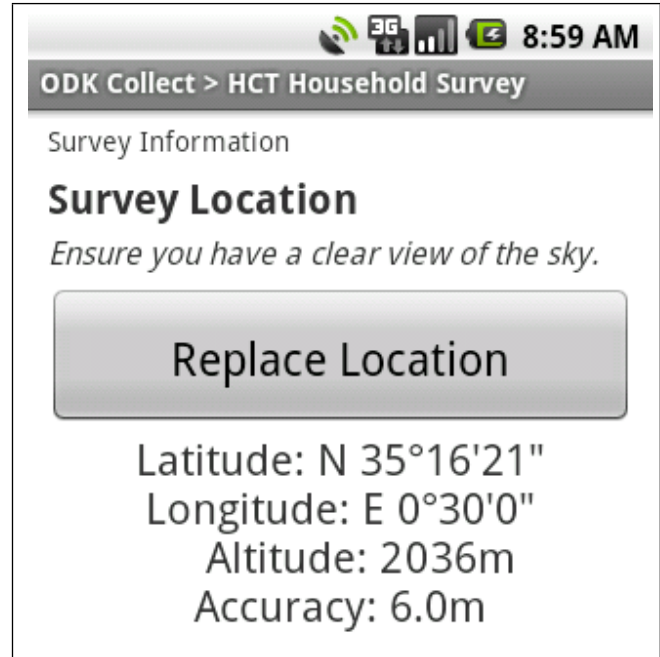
3G 8:59 AM

ODK Collect > HCT Household Survey

Survey Information

Survey Location

Ensure you have a clear view of the sky.

Replace Location

Latitude: N 35°16'21"
Longitude: E 0°30'0"
Altitude: 2036m
Accuracy: 6.0m